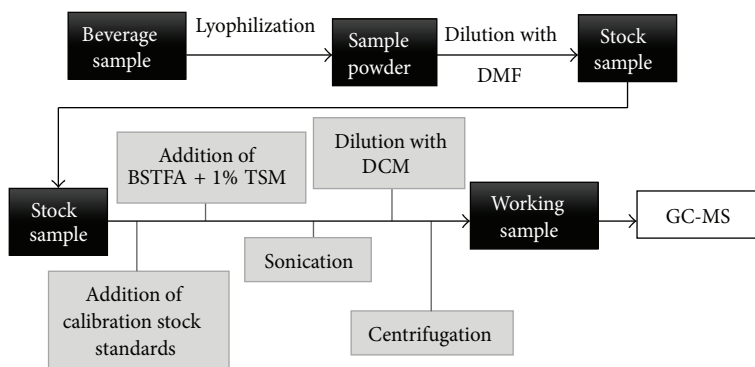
Beverage sample

Lyophilization

Sample powder

Dilution with DMF

Stock sample

Addition of BSTFA + 1% TSM

Dilution with DCM

Stock sample

Working sample

GC-MS

Sonication

Addition of calibration stock standards

Centrifugation